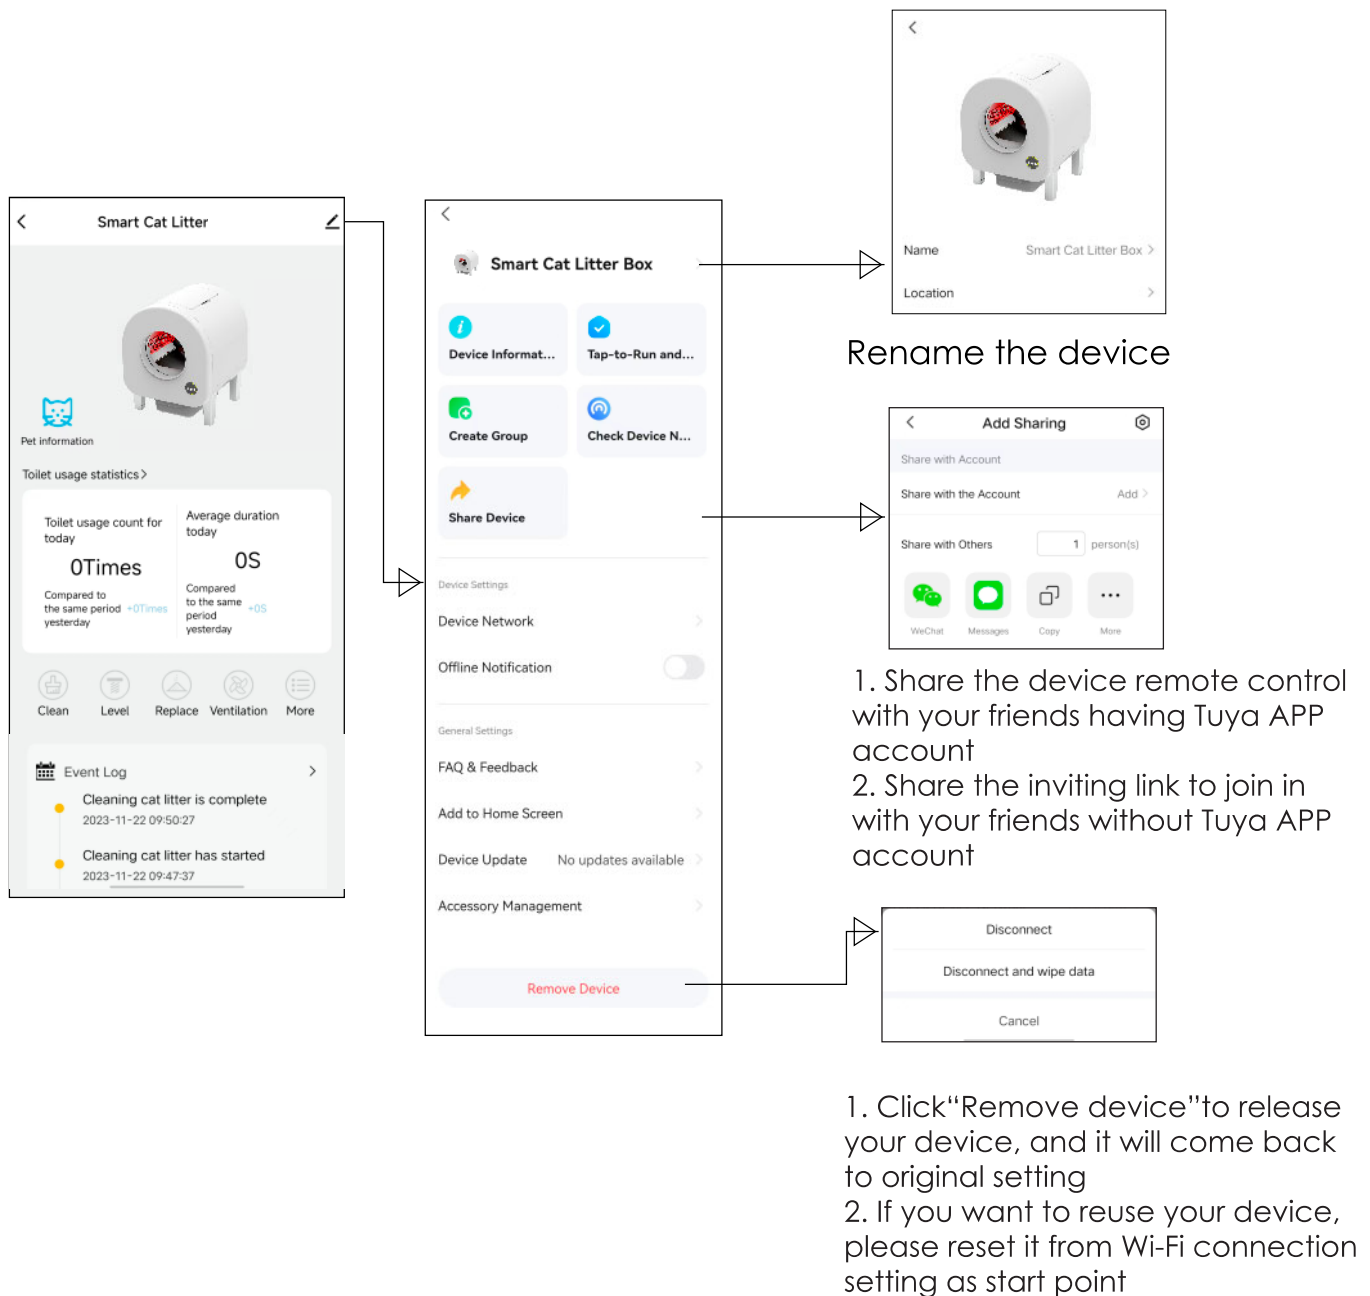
Smart Cat Litter

Pet information

Toilet usage statistics >

Toilet usage count for today

0Times

Compared to the same period yesterday +0Times

Average duration today

0S

Compared to the same period yesterday +0S

Clean Level Replace Ventilation More

Event Log >

Cleaning cat litter is complete
2023-11-22 09:50:27

Cleaning cat litter has started
2023-11-22 09:47:37

Smart Cat Litter Box

Device Informat...

Tap-to-Run and...

Create Group

Check Device N...

Share Device

Device Settings

Device Network

Offline Notification

General Settings

FAQ & Feedback

Add to Home Screen

Device Update No updates available

Accessory Management

Remove Device

Name Smart Cat Litter Box >

Location >

Rename the device

Add Sharing

Share with Account

Share with the Account Add >

Share with Others 1 person(s)

WeChat Messages Copy More

1. Share the device remote control with your friends having Tuya APP account
2. Share the inviting link to join in with your friends without Tuya APP account

Disconnect

Disconnect and wipe data

Cancel

1. Click“Remove device”to release your device, and it will come back to original setting
2. If you want to reuse your device, please reset it from Wi-Fi connection setting as start point